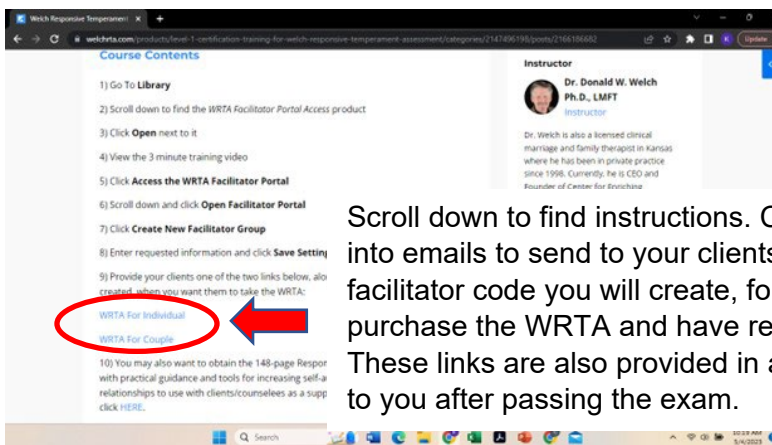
Welch Responsive Temperament ×
welchrta.com/products/level-1-certification-training-for-welch-responsive-temperament-assessment/categories/2147496198/posts/2166186682
Update

Course Contents

1) Go To **Library**

2) Scroll down to find the *WRTA Facilitator Portal Access* product

3) Click **Open** next to it

4) View the 3 minute training video

5) Click **Access the WRTA Facilitator Portal**

6) Scroll down and click **Open Facilitator Portal**

7) Click **Create New Facilitator Group**

8) Enter requested information and click **Save Setting**

9) Provide your clients one of the two links below, alo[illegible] created, when you want them to take the WRTA:

WRTA For Individual

WRTA For Couple

10) You may also want to obtain the 148-page Respon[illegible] with practical guidance and tools for increasing self-a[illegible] relationships to use with clients/counselees as a supp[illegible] click HERE.

Instructor

Dr. Donald W. Welch Ph.D., LMFT
Instructor

Dr. Welch is also a licensed clinical marriage and family therapist in Kansas where he has been in private practice since 1998. Currently, he is CEO and Founder of Center for Enriching

Scroll down to find instructions. C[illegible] into emails to send to your client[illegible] facilitator code you will create, fo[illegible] purchase the WRTA and have re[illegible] These links are also provided in a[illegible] to you after passing the exam.

Search
10:19 AM
5/4/2023